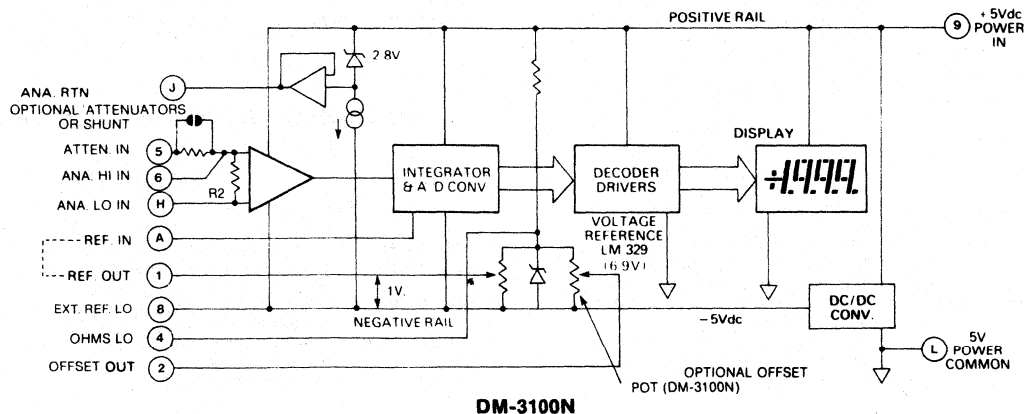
POSITIVE RAIL

+ 5Vdc POWER IN

9

2.8V

J

ANA. RTN

OPTIONAL ATTENUATORS OR SHUNT

ATTEN. IN

5

ANA. HI IN

6

R2

ANA. LO IN

H

INTEGRATOR & A D CONV

DECODER DRIVERS

DISPLAY

-1999

VOLTAGE REFERENCE LM 329 (6.9V)

REF. IN

A

REF. OUT

1

1V.

EXT. REF. LO

8

DC/DC CONV.

NEGATIVE RAIL

– 5Vdc

OHMS LO

4

5V POWER COMMON

L

OFFSET OUT

2

OPTIONAL OFFSET POT (DM-3100N)

DM-3100N